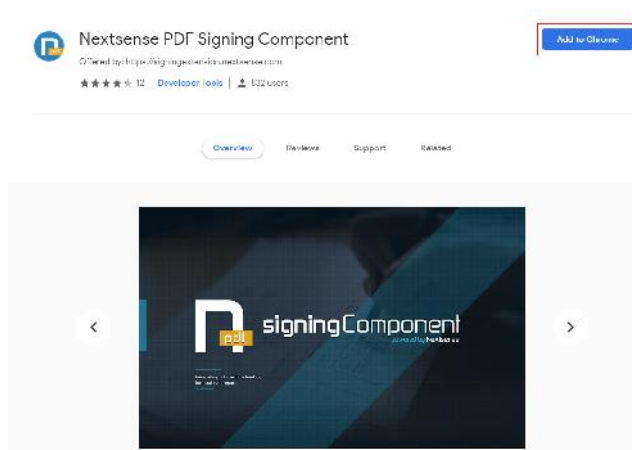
Nextsense PDF Signing Component

Offered by: https://signingextension.nextsense.com

★★★★★ 12 Developer Tools | 832 users

Add to Chrome

Overview Reviews Support Related

pdf signingComponent

powered by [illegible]

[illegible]